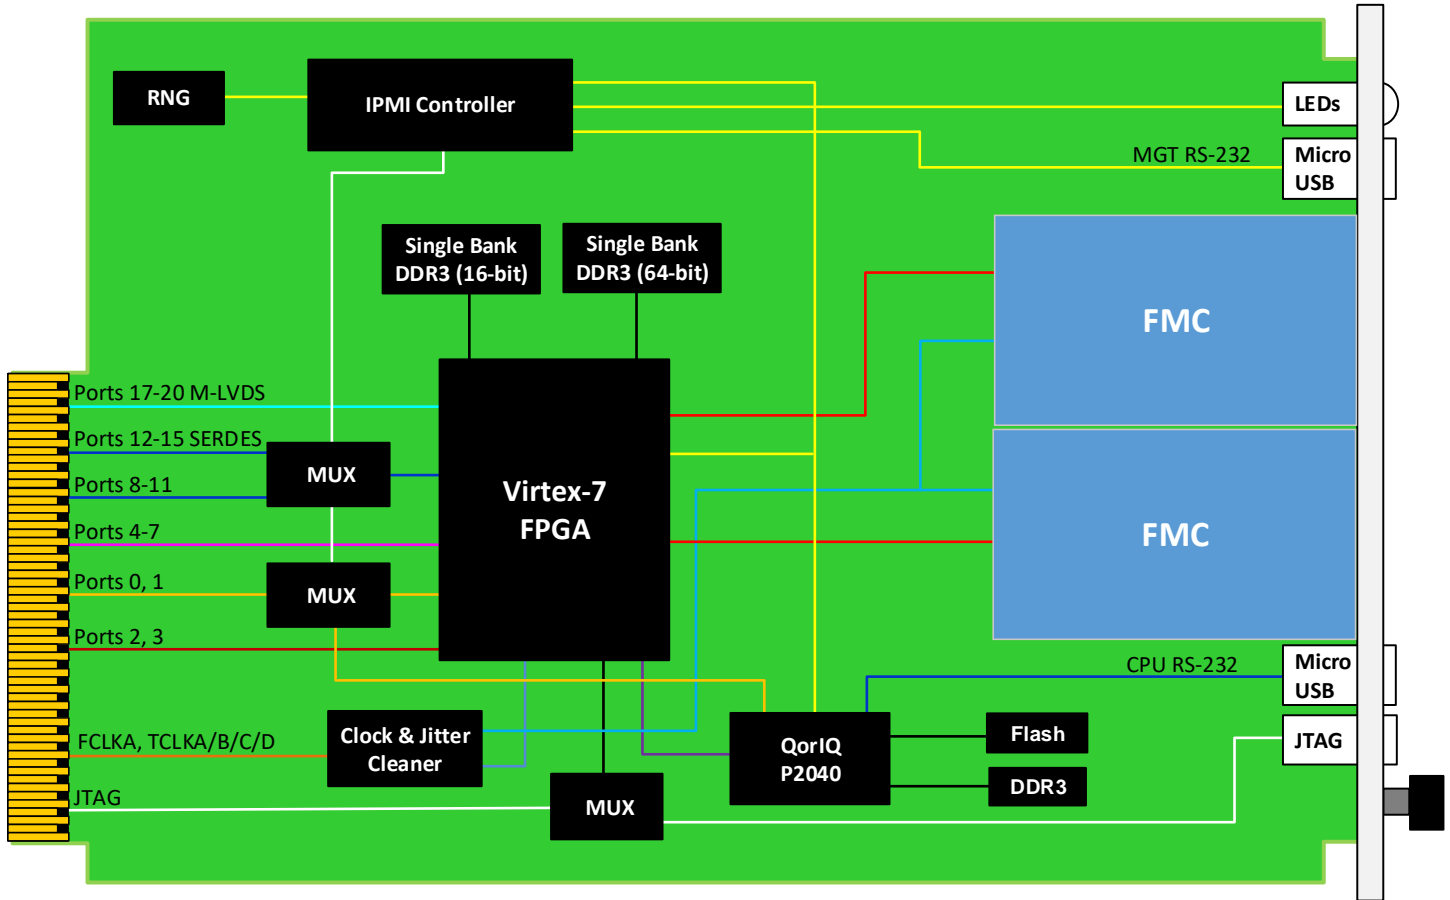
RNG

IPMI Controller

LEDs

MGT RS-232

Micro USB

Single Bank DDR3 (16-bit)

Single Bank DDR3 (64-bit)

FMC

Ports 17-20 M-LVDS

Ports 12-15 SERDES

MUX

Ports 8-11

Virtex-7 FPGA

Ports 4-7

FMC

Ports 0, 1

MUX

Ports 2, 3

CPU RS-232

Micro USB

FCLKA, TCLKA/B/C/D

Clock & Jitter Cleaner

QorIQ P2040

Flash

JTAG

DDR3

JTAG

MUX